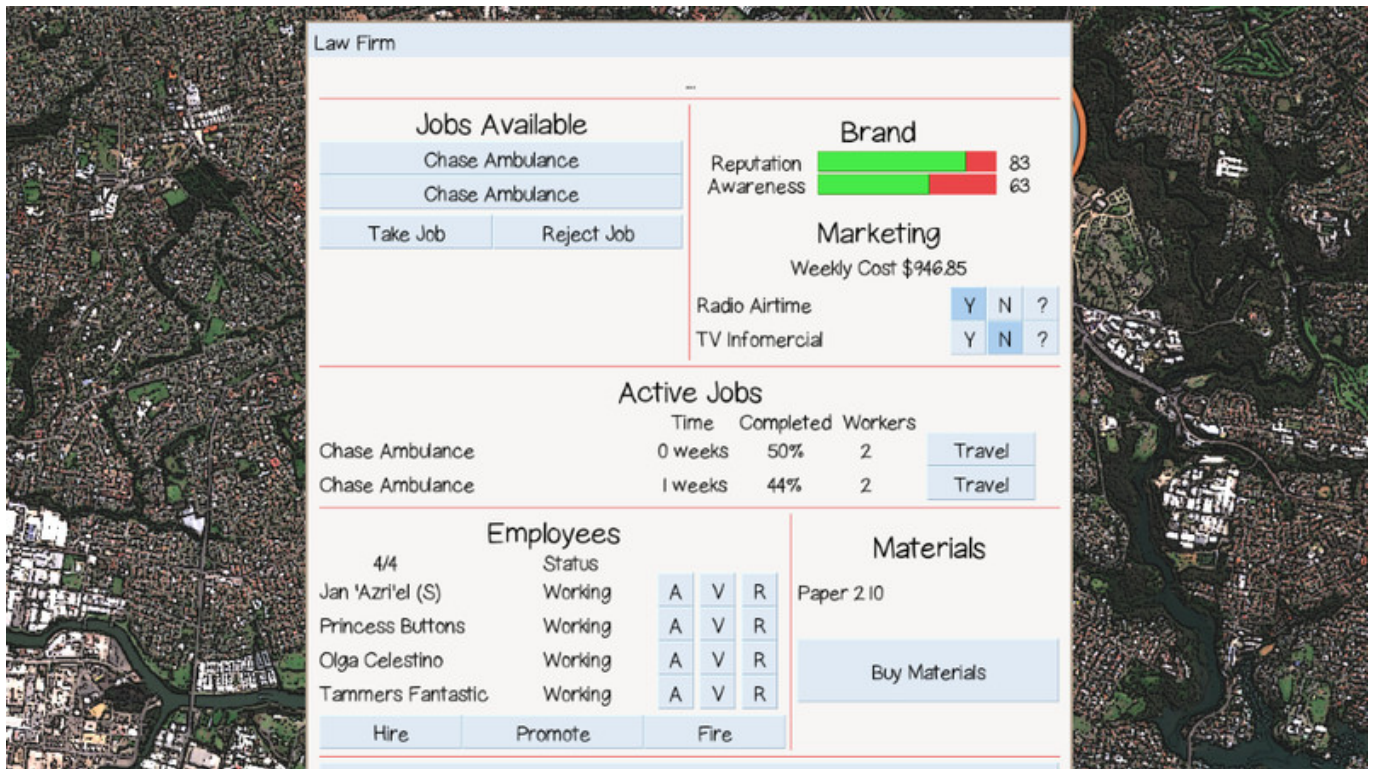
Law Firm

...

Jobs Available
Chase Ambulance
Chase Ambulance
Take Job | Reject Job

Brand
Reputation 83
Awareness 63

Marketing
Weekly Cost $946.85
Radio Airtime Y N ?
TV Infomercial Y N ?

Active Jobs

| | Time | Completed | Workers | |
|---|---|---|---|---|
| Chase Ambulance | 0 weeks | 50% | 2 | Travel |
| Chase Ambulance | 1 weeks | 44% | 2 | Travel |

Employees

| 4/4 | Status | | | |
|---|---|---|---|---|
| Jan 'Azri'el (S) | Working | A | V | R |
| Princess Buttons | Working | A | V | R |
| Olga Celestino | Working | A | V | R |
| Tammers Fantastic | Working | A | V | R |

Hire | Promote | Fire

Materials
Paper 2.10
Buy Materials